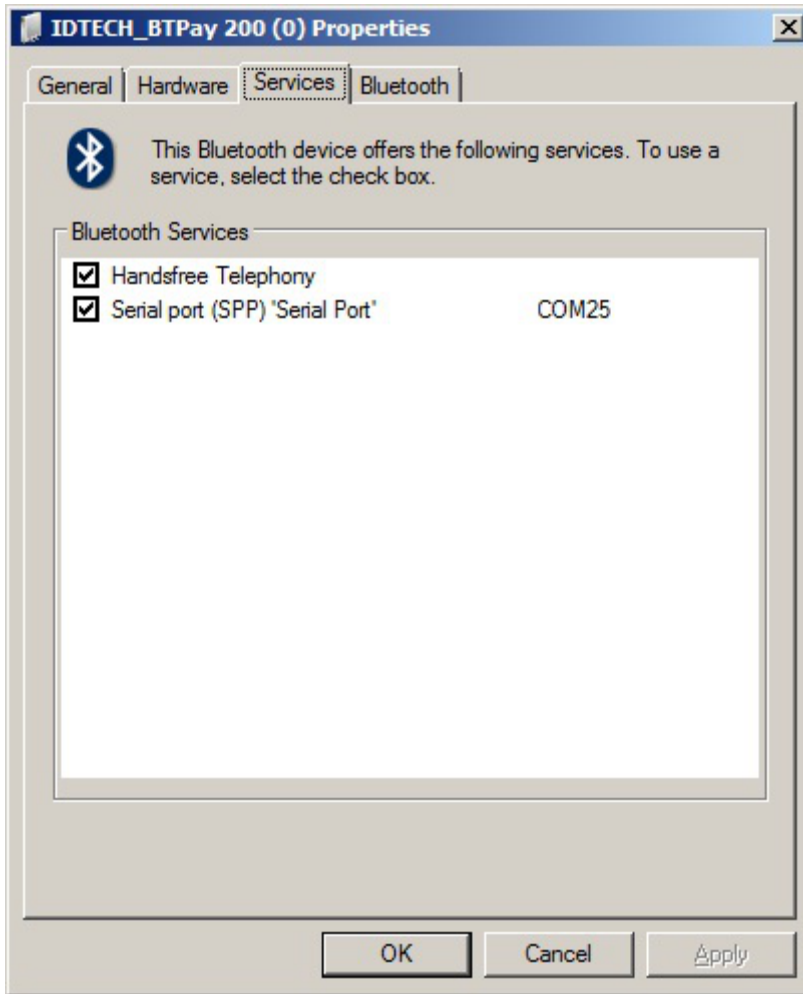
IDTECH_BTPay 200 (0) Properties

X

General | Hardware | Services | Bluetooth

This Bluetooth device offers the following services. To use a service, select the check box.

Bluetooth Services

Handsfree Telephony

Serial port (SPP) 'Serial Port' COM25

OK Cancel Apply